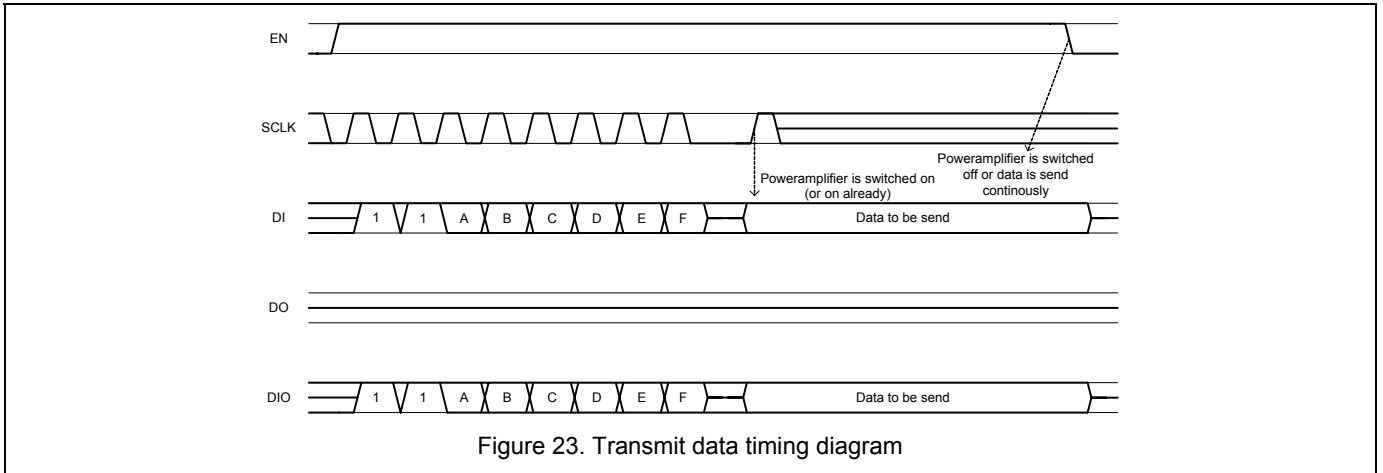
EN

SCLK

Poweramplifier is switched off or data is send continously

Poweramplifier is switched on (or on already)

DI 1 1 A B C D E F Data to be send

DO

DIO 1 1 A B C D E F Data to be send

Figure 23. Transmit data timing diagram